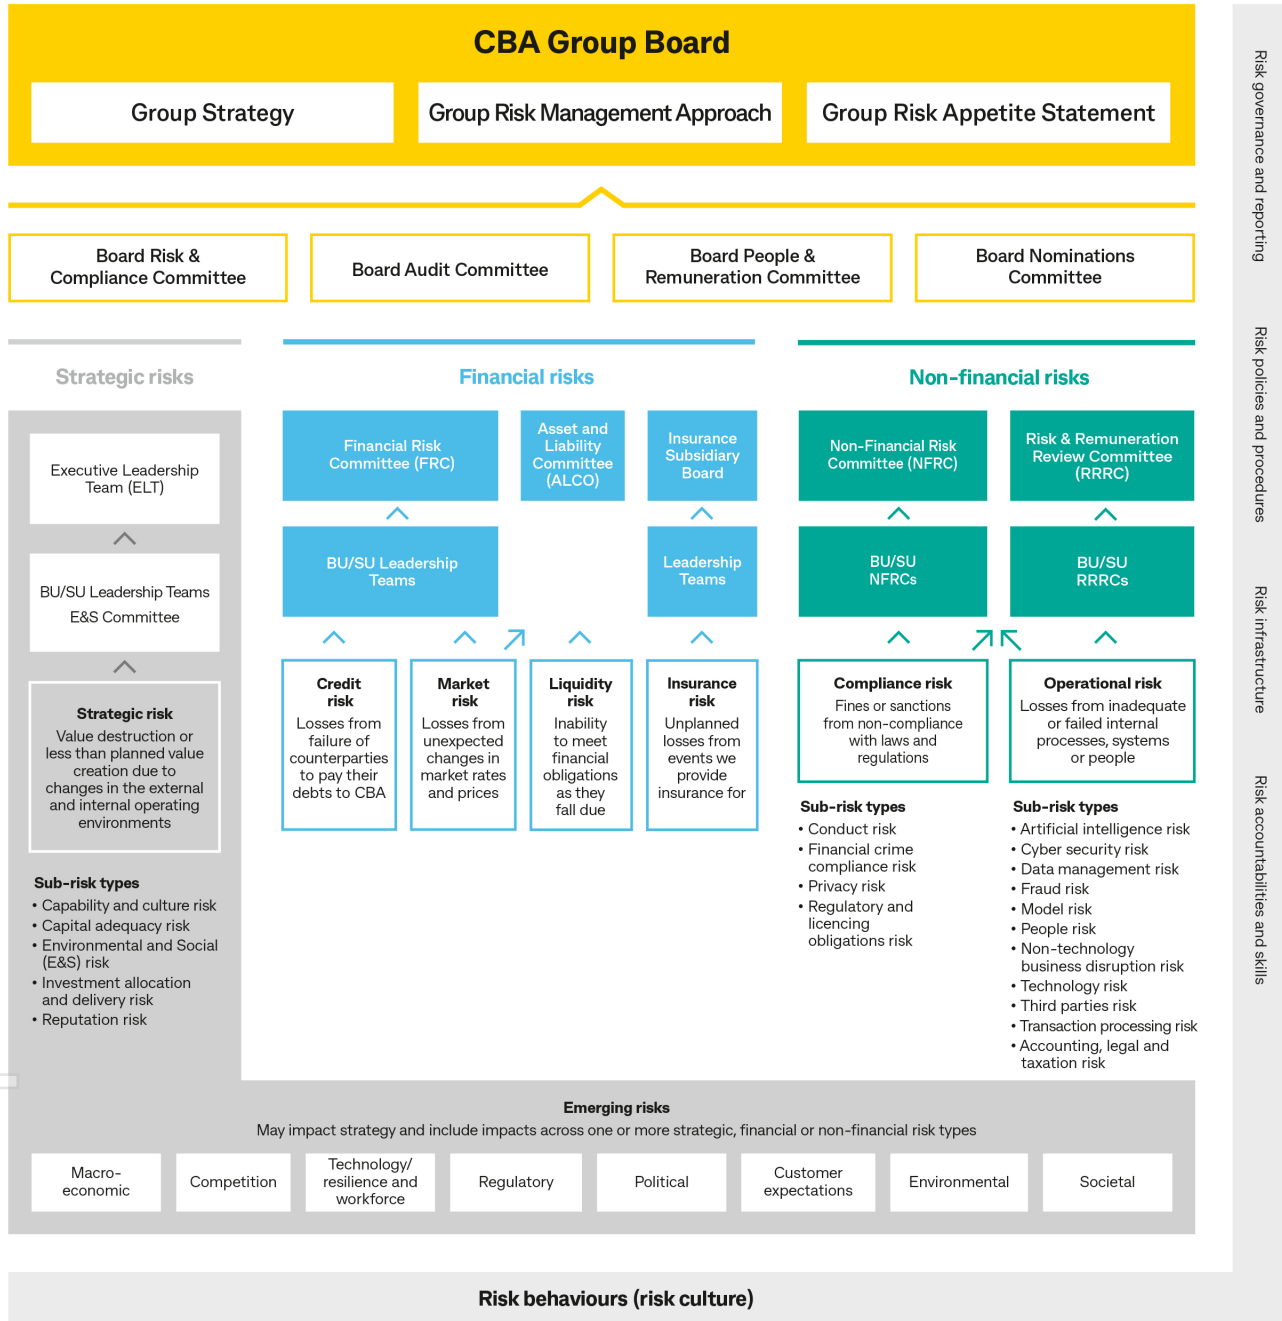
CBA Group Board

Group Strategy

Group Risk Management Approach

Group Risk Appetite Statement

Board Risk & Compliance Committee

Board Audit Committee

Board People & Remuneration Committee

Board Nominations Committee

Strategic risks

Financial risks

Non-financial risks

Executive Leadership Team (ELT)

BU/SU Leadership Teams E&S Committee

Strategic risk
Value destruction or less than planned value creation due to changes in the external and internal operating environments

Sub-risk types
• Capability and culture risk
• Capital adequacy risk
• Environmental and Social (E&S) risk
• Investment allocation and delivery risk
• Reputation risk

Financial Risk Committee (FRC)

Asset and Liability Committee (ALCO)

Insurance Subsidiary Board

BU/SU Leadership Teams

Leadership Teams

Credit risk
Losses from failure of counterparties to pay their debts to CBA

Market risk
Losses from unexpected changes in market rates and prices

Liquidity risk
Inability to meet financial obligations as they fall due

Insurance risk
Unplanned losses from events we provide insurance for

Non-Financial Risk Committee (NFRC)

Risk & Remuneration Review Committee (RRRC)

BU/SU NFRCs

BU/SU RRRCs

Compliance risk
Fines or sanctions from non-compliance with laws and regulations

Operational risk
Losses from inadequate or failed internal processes, systems or people

Sub-risk types
• Conduct risk
• Financial crime compliance risk
• Privacy risk
• Regulatory and licencing obligations risk

Sub-risk types
• Artificial intelligence risk
• Cyber security risk
• Data management risk
• Fraud risk
• Model risk
• People risk
• Non-technology business disruption risk
• Technology risk
• Third parties risk
• Transaction processing risk
• Accounting, legal and taxation risk

Emerging risks
May impact strategy and include impacts across one or more strategic, financial or non-financial risk types

Macro-economic

Competition

Technology/ resilience and workforce

Regulatory

Political

Customer expectations

Environmental

Societal

Risk behaviours (risk culture)

Risk governance and reporting

Risk policies and procedures

Risk infrastructure

Risk accountabilities and skills